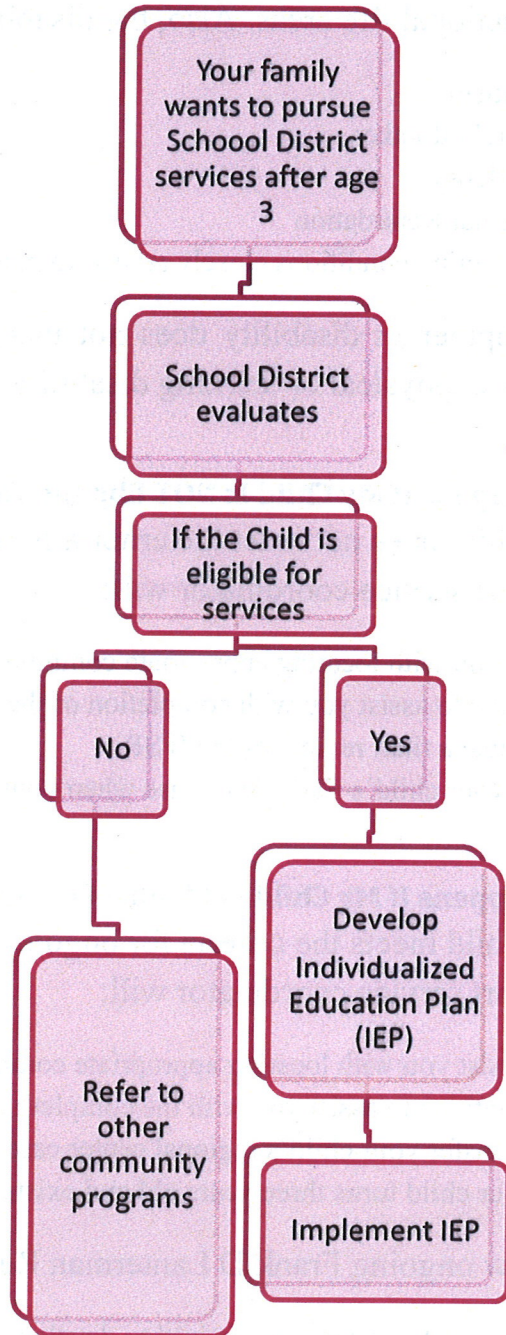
Your family wants to pursue Schoool District services after age 3

School District evaluates

If the Child is eligible for services

No

Yes

Develop Individualized Education Plan (IEP)

Refer to other community programs

Implement IEP